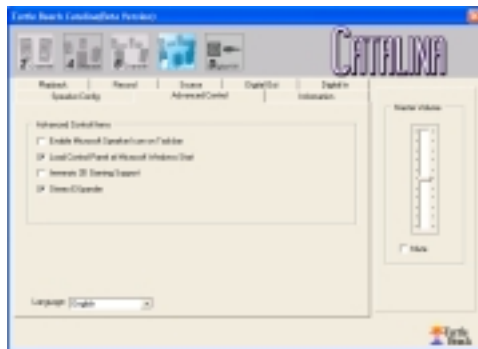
Turtle Beach Catalina(beta Version)

CATALINA

Playback | Record | Source | Digital Out | Digital In
Speaker Config | Advanced Control | Information

Advanced Control Items
Enable Microsoft Speaker Icon on Taskbar
Load Control Panel at Microsoft Windows Start
Immersia 3D Gaming Support
Stereo 2 Speaker

Language English

Master Volume

Mute

Turtle Beach